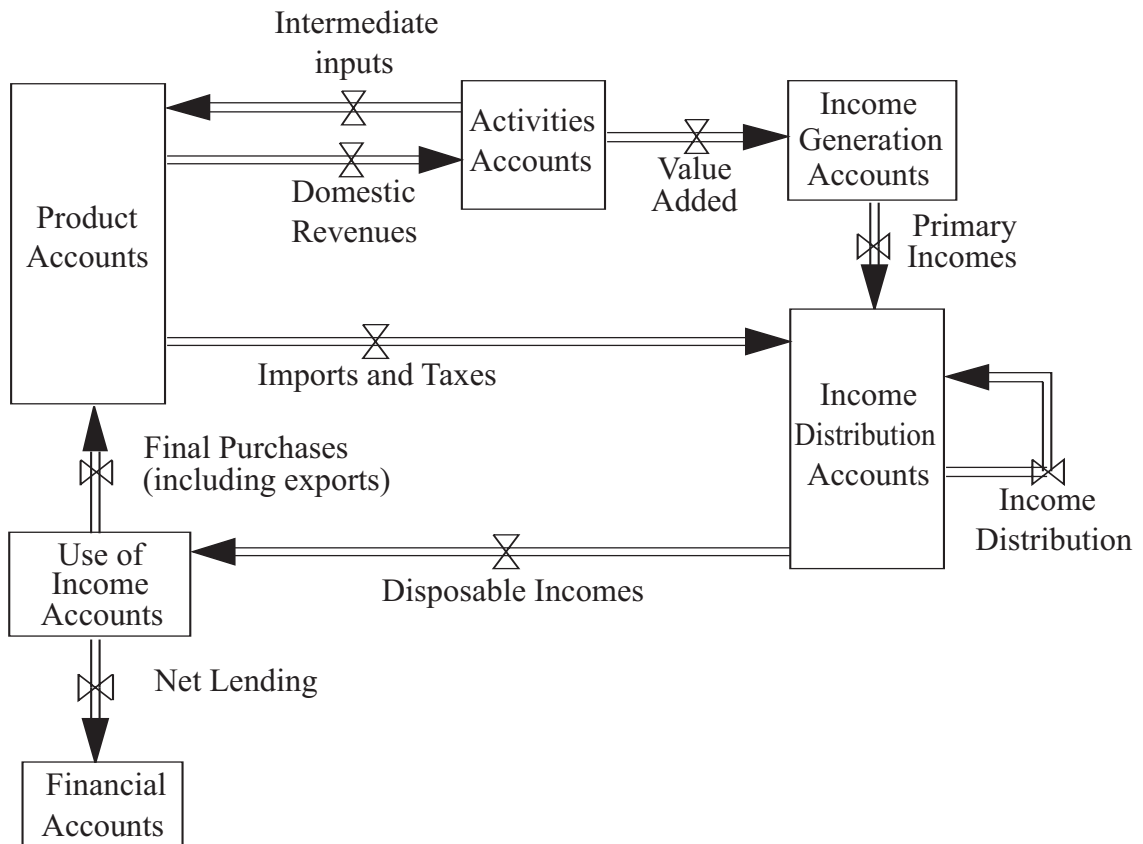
Intermediate inputs

Activities Accounts

Income Generation Accounts

Domestic Revenues

Value Added

Product Accounts

Primary Incomes

Imports and Taxes

Income Distribution Accounts

Final Purchases (including exports)

Income Distribution

Use of Income Accounts

Disposable Incomes

Net Lending

Financial Accounts